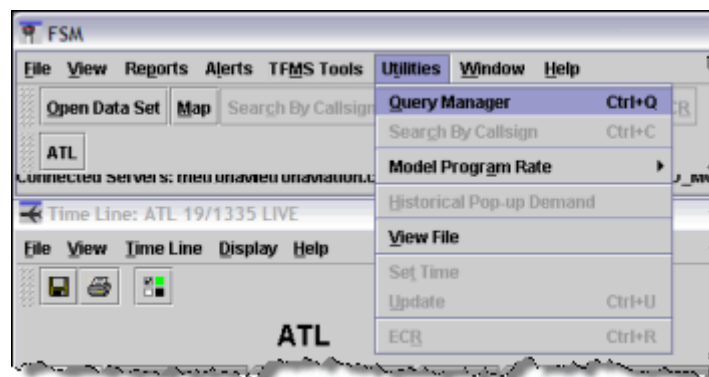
FSM

File View Reports Alerts TFMS Tools Utilities Window Help

Open Data Set Map Search By Callsign

ECR

ATL

Connected Servers: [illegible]

Time Line: ATL 19/1335 LIVE

File View Time Line Display Help

ATL

Query Manager Ctrl+Q
Search By Callsign Ctrl+C
Model Program Rate
Historical Pop-up Demand
View File
Set Time
Update Ctrl+U
ECR Ctrl+R